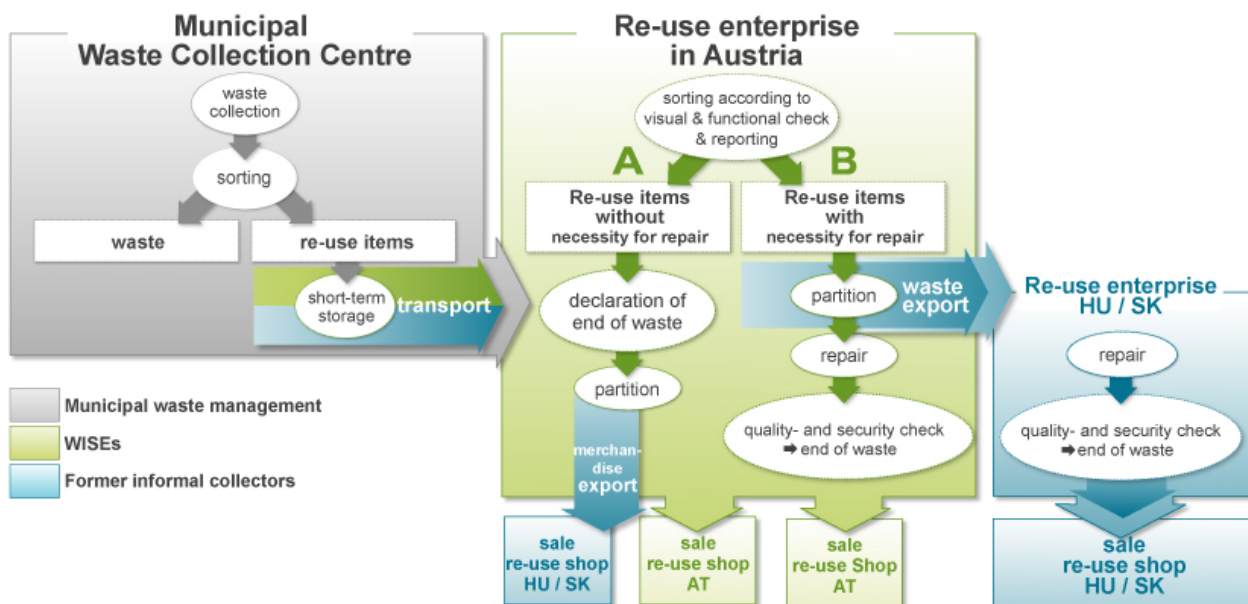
Municipal Waste Collection Centre

waste collection

sorting

waste

re-use items

short-term storage

transport

Re-use enterprise in Austria

sorting according to visual & functional check & reporting

A

B

Re-use items without necessity for repair

Re-use items with necessity for repair

declaration of end of waste

partition

waste export

repair

partition

merchandise export

quality- and security check ➡ end of waste

Re-use enterprise HU / SK

repair

quality- and security check ➡ end of waste

Municipal waste management

WISEs

Former informal collectors

sale re-use shop HU / SK

sale re-use shop AT

sale re-use Shop AT

sale re-use shop HU / SK